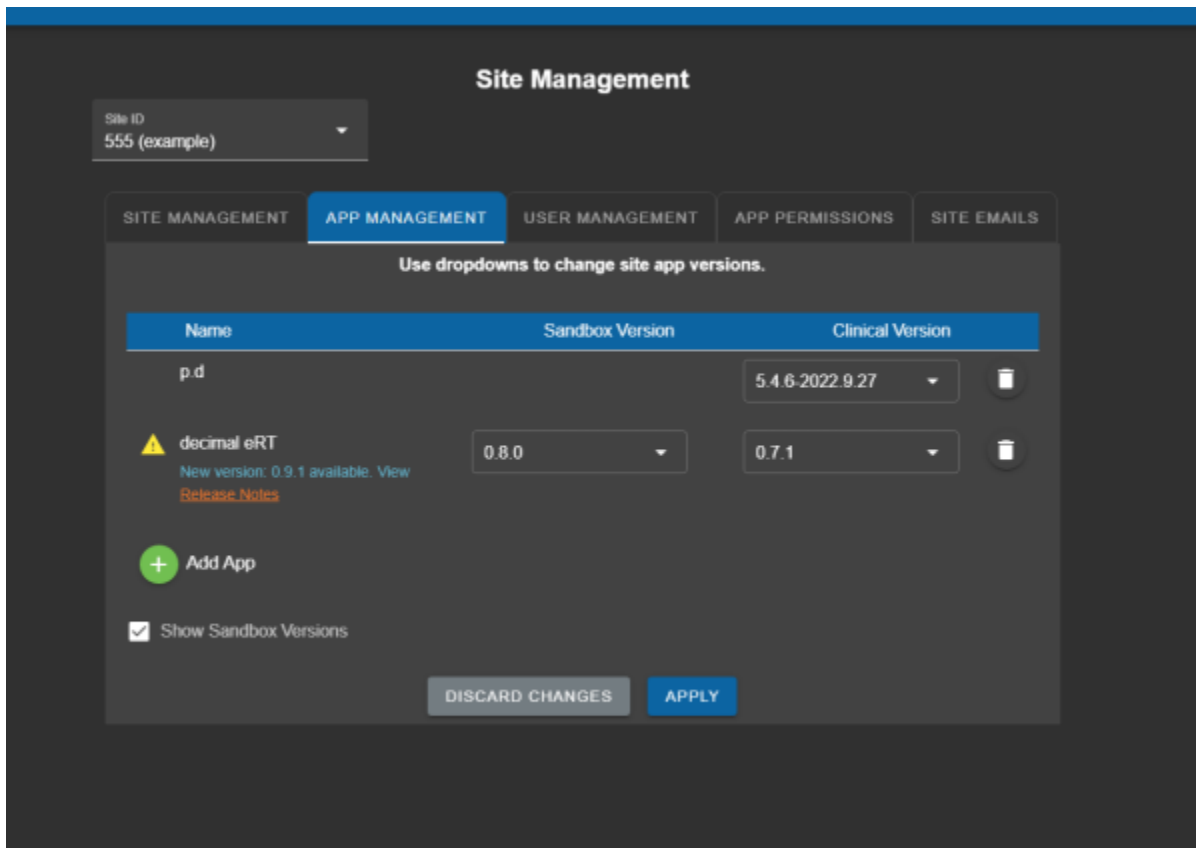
Site Management

Site ID
555 (example)

SITE MANAGEMENT | APP MANAGEMENT | USER MANAGEMENT | APP PERMISSIONS | SITE EMAILS

Use dropdowns to change site app versions.

| Name | Sandbox Version | Clinical Version |
|---|---|---|
| p.d | | 5.4.6-2022.9.27 |
| decimal eRT<br>New version: 0.9.1 available. View Release Notes | 0.8.0 | 0.7.1 |

Add App

Show Sandbox Versions

DISCARD CHANGES
APPLY